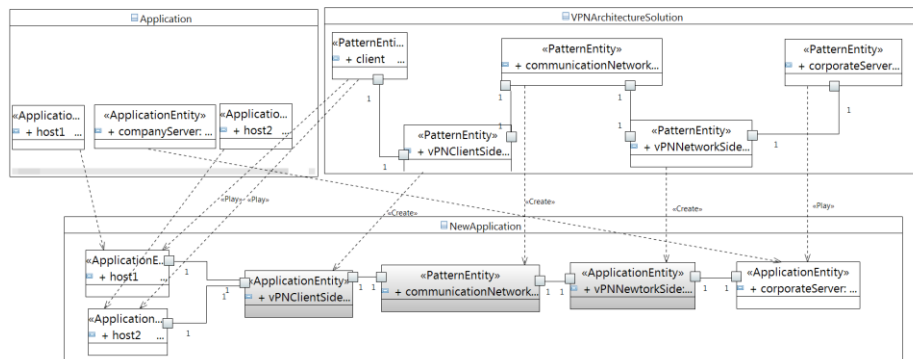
Application

«Applicatio...
+ host1 ...

«ApplicationEntity»
+ companyServer: ...

«Applicatio...
+ host2 ...

VPNArchitectureSolution

«PatternEnti...
+ client ...

«PatternEntity»
+ communicationNetwork...

«PatternEntity»
+ corporateServer...

«PatternEntity»
+ vPNClientSide...

«PatternEntity»
+ vPNNetworkSide...

1
1
1
1
1
1
1
1

«Play» «Play»
«Create»
«Create»
«Create»
«Play»

NewApplication

«ApplicationE...
+ host1 ...

«Application...
+ host2 ...

«ApplicationEntity»
+ vPNClientSide...

«PatternEntity»
+ communicationNetwork...

«ApplicationEntity»
+ vPNNewtorkSide:...

«ApplicationEntity»
+ corporateServer: ...

1
1
1
1
1
1
1
1
1
1